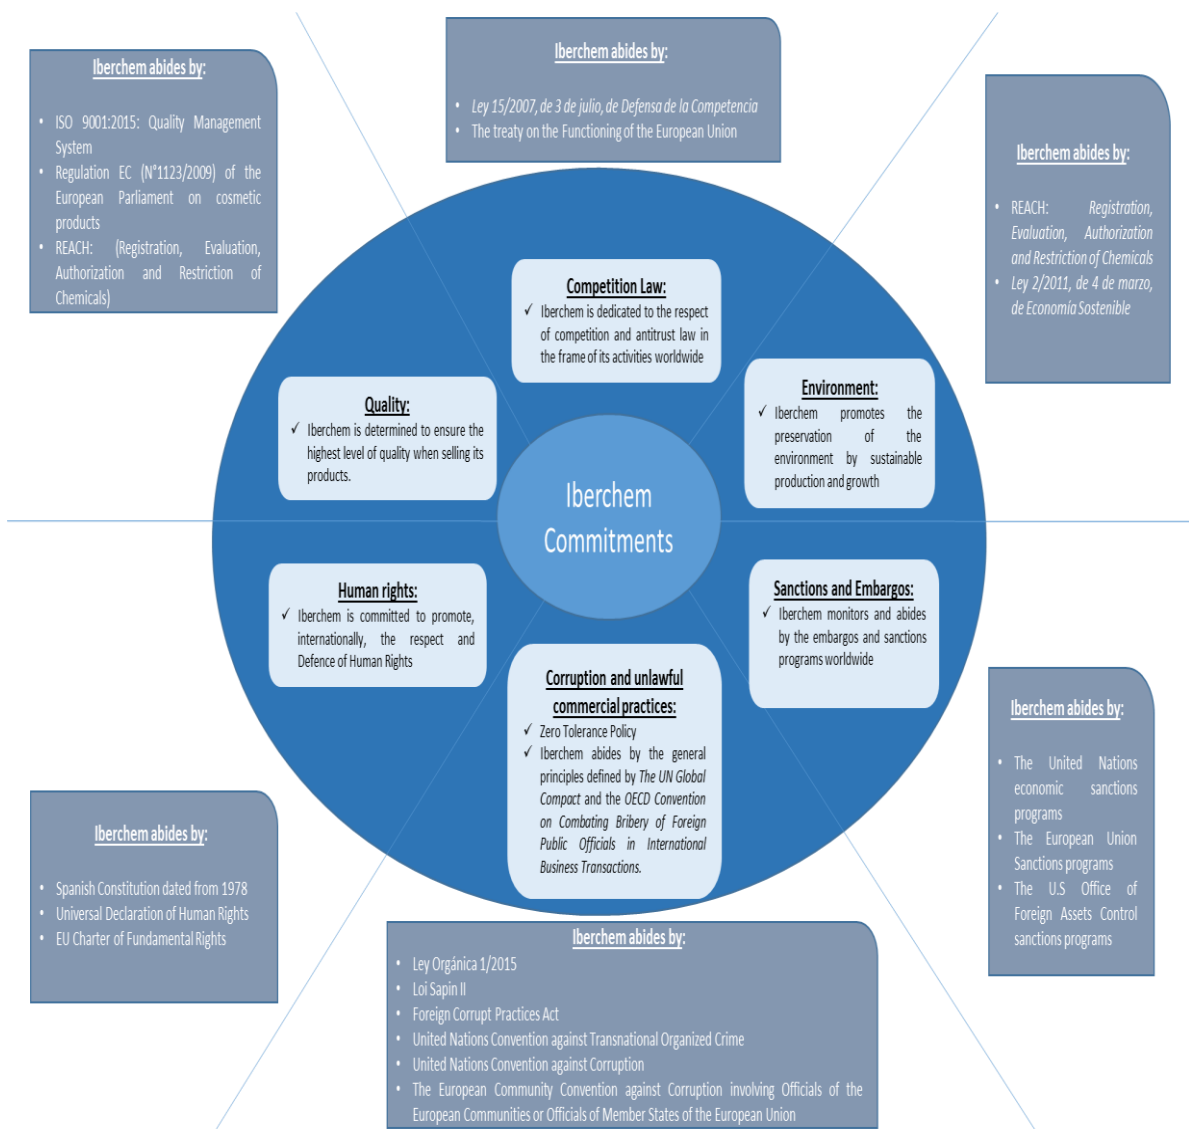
Iberchem abides by:

- ISO 9001:2015: Quality Management System
- Regulation EC (N°1123/2009) of the European Parliament on cosmetic products
- REACH: (Registration, Evaluation, Authorization and Restriction of Chemicals)

Iberchem abides by:

- Ley 15/2007, de 3 de julio, de Defensa de la Competencia
- The treaty on the Functioning of the European Union

Iberchem abides by:

- REACH: Registration, Evaluation, Authorization and Restriction of Chemicals
- Ley 2/2011, de 4 de marzo, de Economía Sostenible

Competition Law:
✓ Iberchem is dedicated to the respect of competition and antitrust law in the frame of its activities worldwide

Quality:
✓ Iberchem is determined to ensure the highest level of quality when selling its products.

Environment:
✓ Iberchem promotes the preservation of the environment by sustainable production and growth

Iberchem Commitments

Human rights:
✓ Iberchem is committed to promote, internationally, the respect and Defence of Human Rights

Sanctions and Embargos:
✓ Iberchem monitors and abides by the embargos and sanctions programs worldwide

Corruption and unlawful commercial practices:
✓ Zero Tolerance Policy
✓ Iberchem abides by the general principles defined by The UN Global Compact and the OECD Convention on Combating Bribery of Foreign Public Officials in International Business Transactions.

Iberchem abides by:

- The United Nations economic sanctions programs
- The European Union Sanctions programs
- The U.S Office of Foreign Assets Control sanctions programs

Iberchem abides by:

- Spanish Constitution dated from 1978
- Universal Declaration of Human Rights
- EU Charter of Fundamental Rights

Iberchem abides by:

- Ley Orgánica 1/2015
- Loi Sapin II
- Foreign Corrupt Practices Act
- United Nations Convention against Transnational Organized Crime
- United Nations Convention against Corruption
- The European Community Convention against Corruption involving Officials of the European Communities or Officials of Member States of the European Union